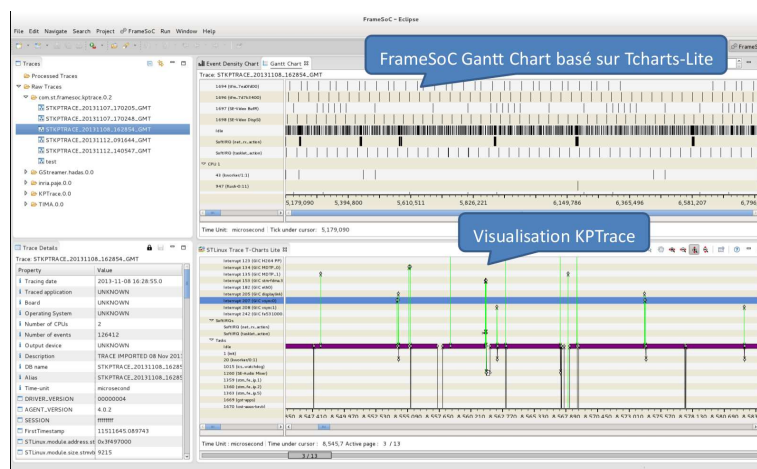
FrameSoC – Eclipse

File Edit Navigate Search Project FrameSoC Run Window Help

FrameSoC Gantt Chart basé sur Tcharts-Lite

Traces

Processed Traces
Raw Traces
com.st.framesoc.kptrace.0.2
STKPTRACE_20131107_170205_GMT
STKPTRACE_20131107_170248_GMT
STKPTRACE_20131108_162854_GMT
STKPTRACE_20131112_091644_GMT
STKPTRACE_20131112_140547_GMT
test
GStreamer.hadas.0.0
inria.paje.0.0
KPTrace.0.0
TIMA.0.0

Event Density Chart
Gantt Chart

Trace: STKPTRACE_20131108_162854_GMT

1694 (irq_7ea0f400)
1696 (irq_7d7b2400)
1697 (SE-Video Buff)
1698 (SE-Video Displ)
Idle
SoftIRQ (net_rx_action)
SoftIRQ (tasklet_action)
CPU 1
43 (kworker/1:1)
947 (Rust-0:11)

5,179,090 5,394,800 5,610,511 5,826,221 6,149,786 6,365,496 6,581,207 6,796

Time Unit: microsecond Tick under cursor: 5,179,090

Visualisation KPTrace

Trace Details

Trace: STKPTRACE_20131108_162854_GMT

| Property | Value |
|---|---|
| Tracing date | 2013-11-08 16:28:55.0 |
| Traced application | UNKNOWN |
| Board | UNKNOWN |
| Operating System | UNKNOWN |
| Number of CPUs | 2 |
| Number of events | 126412 |
| Output device | UNKNOWN |
| Description | TRACE IMPORTED 08 Nov 201 |
| DB name | STKPTRACE_20131108_16285 |
| Alias | STKPTRACE_20131108_16285 |
| Time-unit | microsecond |
| DRIVER_VERSION | 00000004 |
| AGENT_VERSION | 4.0.2 |
| SESSION | ffffffff |
| FirstTimestamp | 11511645.089743 |
| STLinux.module.address.st | 0x3f497000 |
| STLinux.module.size.stmdv | 9215 |

STLinux Trace T-Charts Lite

Interrupt 123
Interrupt 124
Interrupt 133
Interrupt 159
Interrupt 182
Interrupt 205
Interrupt 206
Interrupt 208
Interrupt 242
SoftIRQs
SoftIRQ (net_rx_action)
SoftIRQ (tasklet_action)
Tasks
Idle
1 (init)
20 (kworker/0:1)
1015
1200
1259
1260
1263
1669
1670

Time Unit : microsecond Time under cursor : 8,545,7 Active page : 3 / 13

3 / 13